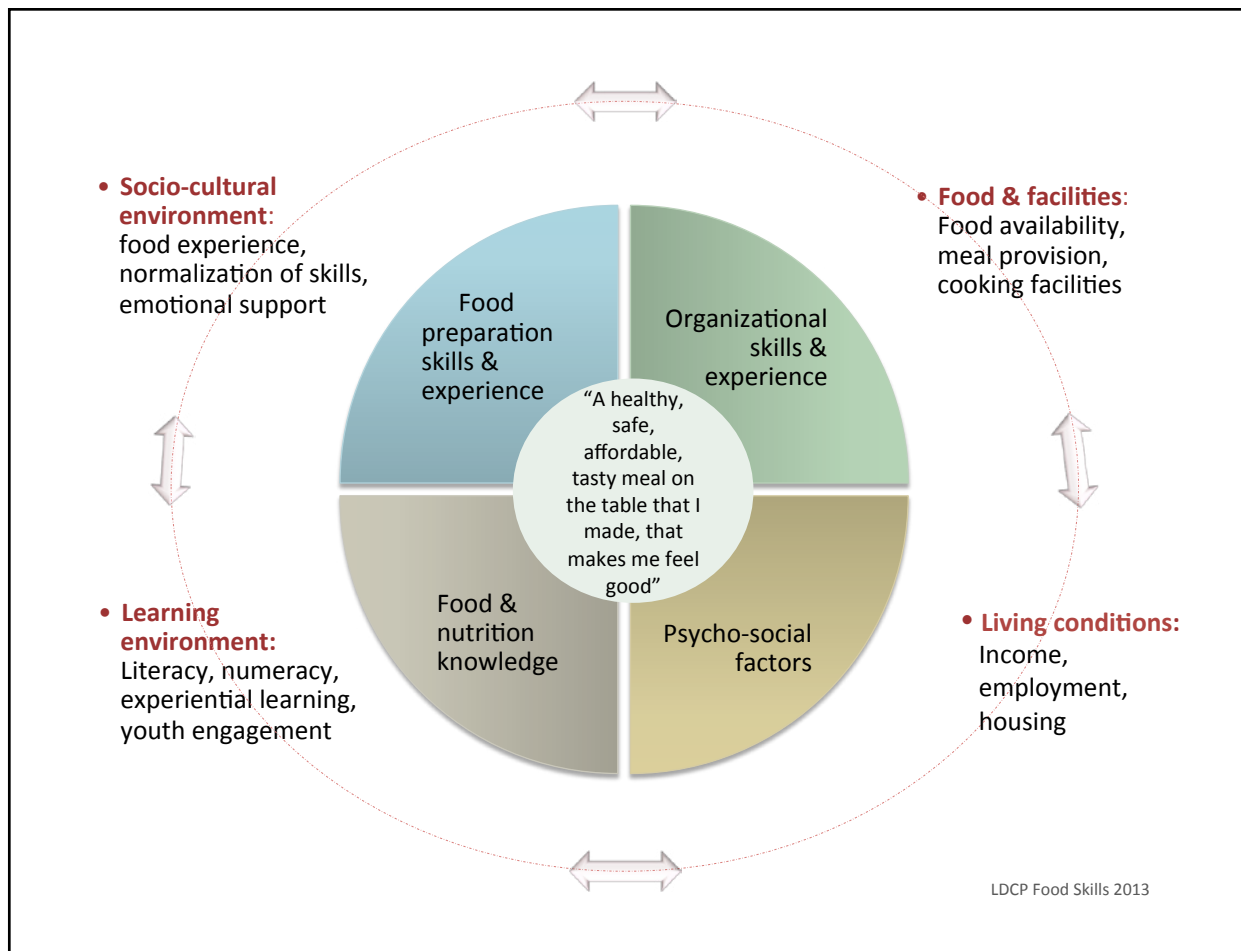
• **Socio-cultural environment**: food experience, normalization of skills, emotional support

• **Food & facilities**: Food availability, meal provision, cooking facilities

Food preparation skills & experience

Organizational skills & experience

"A healthy, safe, affordable, tasty meal on the table that I made, that makes me feel good"

Food & nutrition knowledge

Psycho-social factors

• **Learning environment:** Literacy, numeracy, experiential learning, youth engagement

• **Living conditions:** Income, employment, housing

LDCP Food Skills 2013